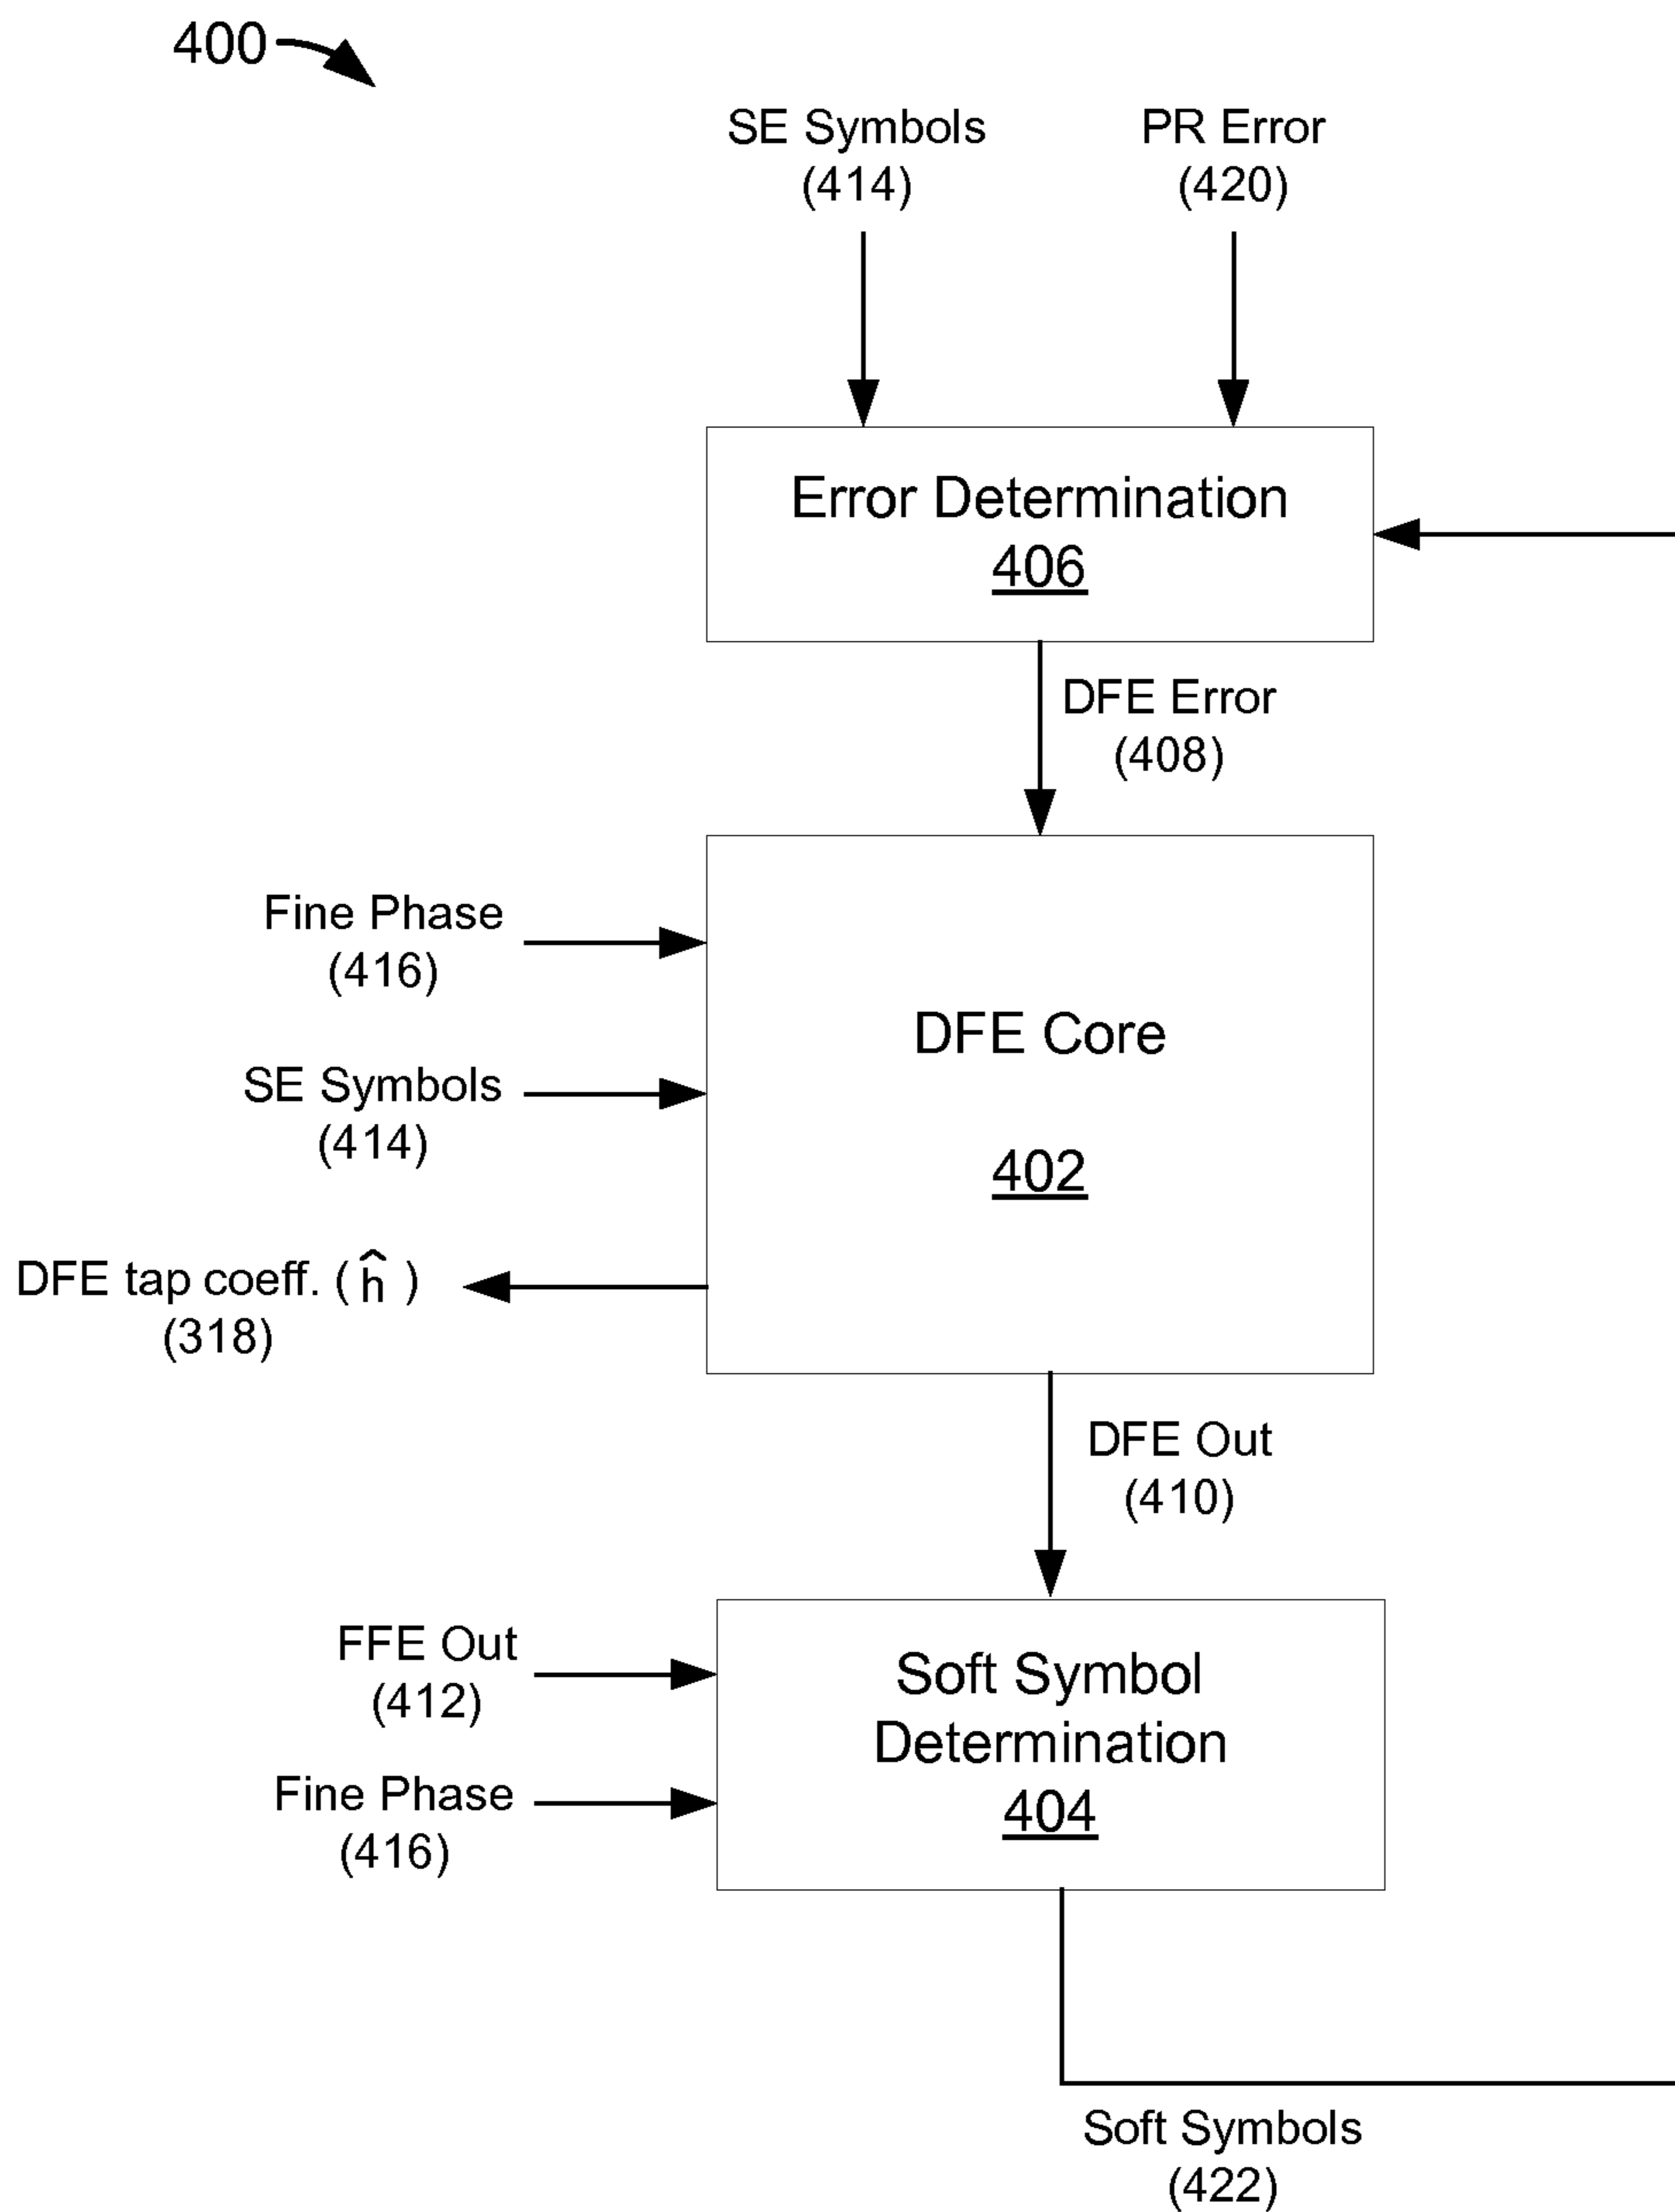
400

SE Symbols (414)

PR Error (420)

Error Determination
406

DFE Error (408)

Fine Phase (416)

SE Symbols (414)

DFE Core

402

DFE tap coeff. ( $\hat{h}$ ) (318)

DFE Out (410)

FFE Out (412)

Fine Phase (416)

Soft Symbol Determination
404

Soft Symbols (422)